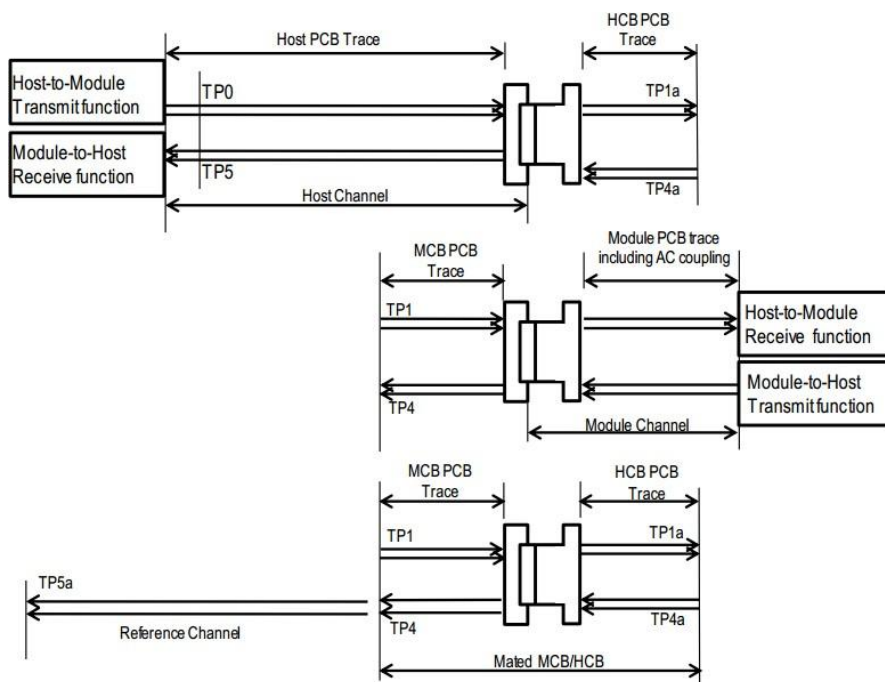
Host PCB Trace

HCB PCB Trace

Host-to-Module Transmit function

TP0

TP1a

Module-to-Host Receive function

TP5

TP4a

Host Channel

MCB PCB Trace

Module PCB trace including AC coupling

TP1

Host-to-Module Receive function

Module-to-Host Transmit function

TP4

Module Channel

MCB PCB Trace

HCB PCB Trace

TP1

TP1a

TP5a

Reference Channel

TP4

TP4a

Mated MCB/HCB